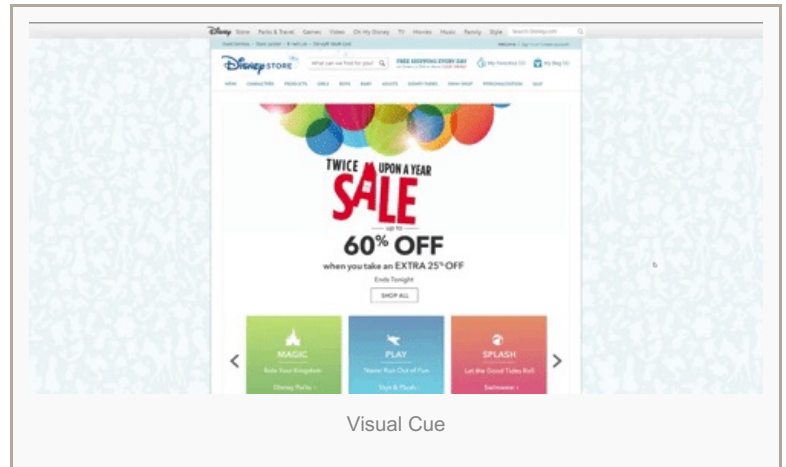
Disney Store Parks & Travel Games Video On My Disney TV Movies Music Family Style

Disney STORE

What can we find for you?

FREE SHIPPING EVERY DAY

My Favorites (0) My Bag (0)

NEW CHARACTERS PRODUCTS GIRLS BOYS BABY ADULTS DISNEY PARKS TRAVEL SHOP PERSONALIZATION SALE

TWICE UPON A YEAR SALE

up to

60% OFF

when you take an EXTRA 25% OFF

Ends Tonight

SHOP ALL

MAGIC
Rule Your Kingdom
Disney Parks ›

PLAY
Never Run Out of Fun
Styl & Plush ›

SPLASH
Let the Good Tides Roll
Swimwear ›

Visual Cue